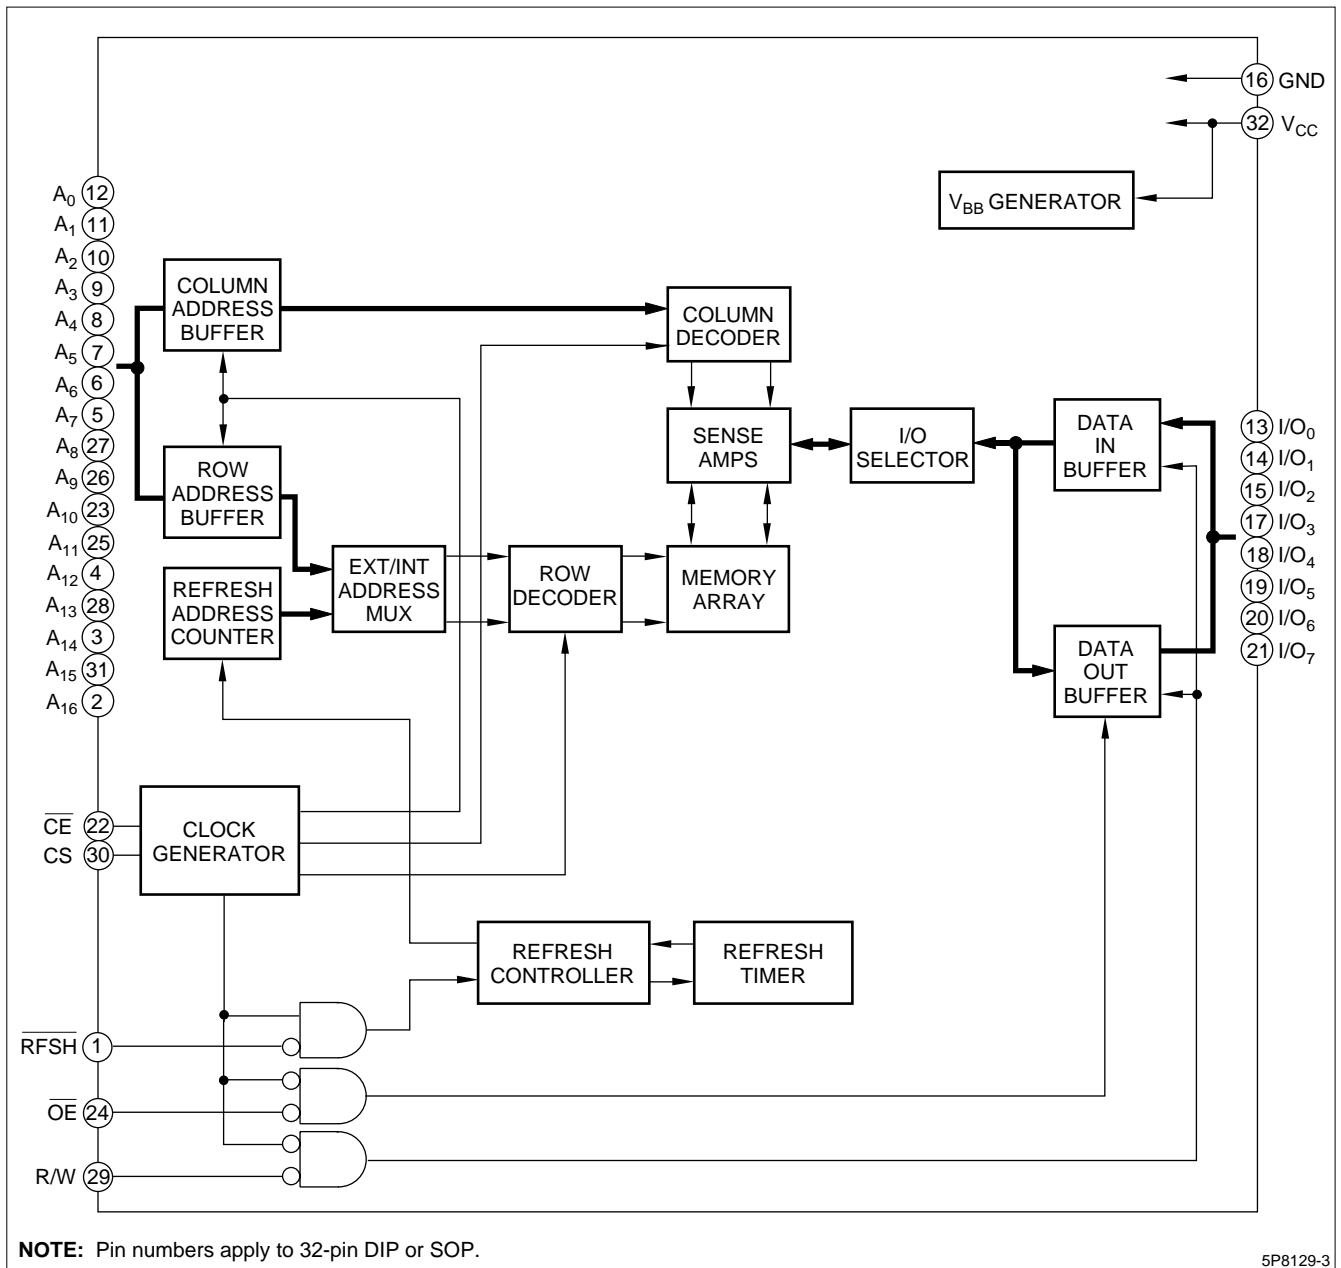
16 GND
32 $V_{CC}$
$V_{BB}$ GENERATOR

$A_0$ 12
$A_1$ 11
$A_2$ 10
$A_3$ 9
$A_4$ 8
$A_5$ 7
$A_6$ 6
$A_7$ 5
$A_8$ 27
$A_9$ 26
$A_{10}$ 23
$A_{11}$ 25
$A_{12}$ 4
$A_{13}$ 28
$A_{14}$ 3
$A_{15}$ 31
$A_{16}$ 2

COLUMN ADDRESS BUFFER
COLUMN DECODER
SENSE AMPS
I/O SELECTOR
DATA IN BUFFER
ROW ADDRESS BUFFER
EXT/INT ADDRESS MUX
ROW DECODER
MEMORY ARRAY
REFRESH ADDRESS COUNTER
DATA OUT BUFFER

13 $I/O_0$
14 $I/O_1$
15 $I/O_2$
17 $I/O_3$
18 $I/O_4$
19 $I/O_5$
20 $I/O_6$
21 $I/O_7$

$\overline{CE}$ 22
CS 30
CLOCK GENERATOR
REFRESH CONTROLLER
REFRESH TIMER
$\overline{RFSH}$ 1
$\overline{OE}$ 24
R/W 29

**NOTE:** Pin numbers apply to 32-pin DIP or SOP.
5P8129-3